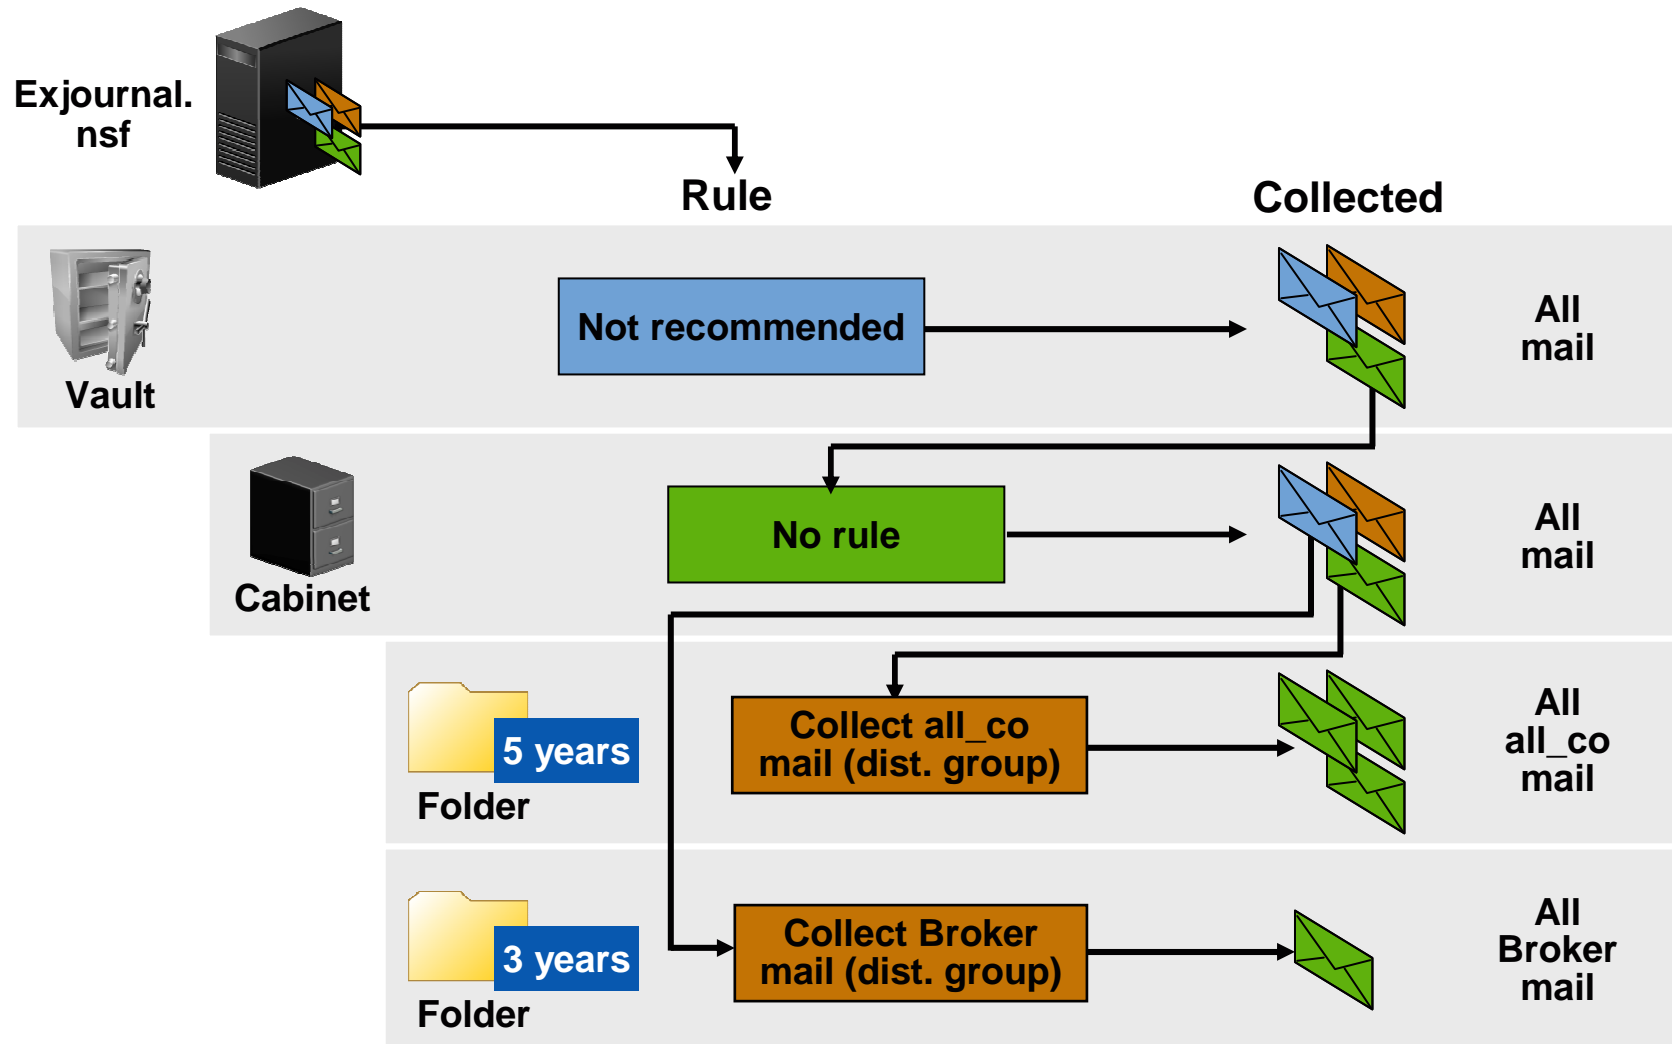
Exjournal.nsf

Rule

Collected

Vault

Not recommended

All mail

Cabinet

No rule

All mail

5 years

Folder

Collect all_co mail (dist. group)

All all_co mail

3 years

Folder

Collect Broker mail (dist. group)

All Broker mail